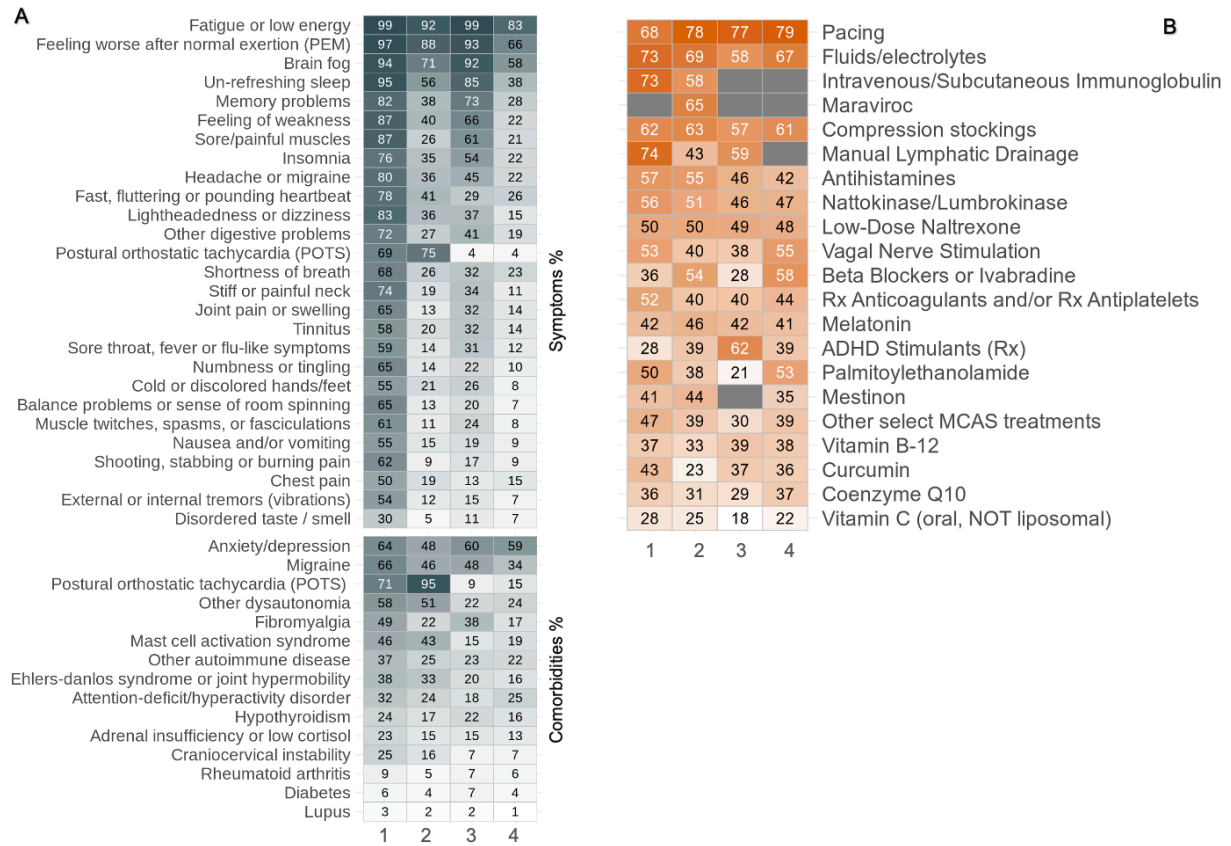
A

| | 1 | 2 | 3 | 4 |
|---|---|---|---|---|
| Fatigue or low energy | 99 | 92 | 99 | 83 |
| Feeling worse after normal exertion (PEM) | 97 | 88 | 93 | 66 |
| Brain fog | 94 | 71 | 92 | 58 |
| Un-refreshing sleep | 95 | 56 | 85 | 38 |
| Memory problems | 82 | 38 | 73 | 28 |
| Feeling of weakness | 87 | 40 | 66 | 22 |
| Sore/painful muscles | 87 | 26 | 61 | 21 |
| Insomnia | 76 | 35 | 54 | 22 |
| Headache or migraine | 80 | 36 | 45 | 22 |
| Fast, fluttering or pounding heartbeat | 78 | 41 | 29 | 26 |
| Lightheadedness or dizziness | 83 | 36 | 37 | 15 |
| Other digestive problems | 72 | 27 | 41 | 19 |
| Postural orthostatic tachycardia (POTS) | 69 | 75 | 4 | 4 |
| Shortness of breath | 68 | 26 | 32 | 23 |
| Stiff or painful neck | 74 | 19 | 34 | 11 |
| Joint pain or swelling | 65 | 13 | 32 | 14 |
| Tinnitus | 58 | 20 | 32 | 14 |
| Sore throat, fever or flu-like symptoms | 59 | 14 | 31 | 12 |
| Numbness or tingling | 65 | 14 | 22 | 10 |
| Cold or discolored hands/feet | 55 | 21 | 26 | 8 |
| Balance problems or sense of room spinning | 65 | 13 | 20 | 7 |
| Muscle twitches, spasms, or fasciculations | 61 | 11 | 24 | 8 |
| Nausea and/or vomiting | 55 | 15 | 19 | 9 |
| Shooting, stabbing or burning pain | 62 | 9 | 17 | 9 |
| Chest pain | 50 | 19 | 13 | 15 |
| External or internal tremors (vibrations) | 54 | 12 | 15 | 7 |
| Disordered taste / smell | 30 | 5 | 11 | 7 |

Symptoms %

| | 1 | 2 | 3 | 4 |
|---|---|---|---|---|
| Anxiety/depression | 64 | 48 | 60 | 59 |
| Migraine | 66 | 46 | 48 | 34 |
| Postural orthostatic tachycardia (POTS) | 71 | 95 | 9 | 15 |
| Other dysautonomia | 58 | 51 | 22 | 24 |
| Fibromyalgia | 49 | 22 | 38 | 17 |
| Mast cell activation syndrome | 46 | 43 | 15 | 19 |
| Other autoimmune disease | 37 | 25 | 23 | 22 |
| Ehlers-danlos syndrome or joint hypermobility | 38 | 33 | 20 | 16 |
| Attention-deficit/hyperactivity disorder | 32 | 24 | 18 | 25 |
| Hypothyroidism | 24 | 17 | 22 | 16 |
| Adrenal insufficiency or low cortisol | 23 | 15 | 15 | 13 |
| Craniocervical instability | 25 | 16 | 7 | 7 |
| Rheumatoid arthritis | 9 | 5 | 7 | 6 |
| Diabetes | 6 | 4 | 7 | 4 |
| Lupus | 3 | 2 | 2 | 1 |

Comorbidities %

B

| | 1 | 2 | 3 | 4 |
|---|---|---|---|---|
| Pacing | 68 | 78 | 77 | 79 |
| Fluids/electrolytes | 73 | 69 | 58 | 67 |
| Intravenous/Subcutaneous Immunoglobulin | 73 | 58 | | |
| Maraviroc | | 65 | | |
| Compression stockings | 62 | 63 | 57 | 61 |
| Manual Lymphatic Drainage | 74 | 43 | 59 | |
| Antihistamines | 57 | 55 | 46 | 42 |
| Nattokinase/Lumbrokinase | 56 | 51 | 46 | 47 |
| Low-Dose Naltrexone | 50 | 50 | 49 | 48 |
| Vagal Nerve Stimulation | 53 | 40 | 38 | 55 |
| Beta Blockers or Ivabradine | 36 | 54 | 28 | 58 |
| Rx Anticoagulants and/or Rx Antiplatelets | 52 | 40 | 40 | 44 |
| Melatonin | 42 | 46 | 42 | 41 |
| ADHD Stimulants (Rx) | 28 | 39 | 62 | 39 |
| Palmitoylethanolamide | 50 | 38 | 21 | 53 |
| Mestinon | 41 | 44 | | 35 |
| Other select MCAS treatments | 47 | 39 | 30 | 39 |
| Vitamin B-12 | 37 | 33 | 39 | 38 |
| Curcumin | 43 | 23 | 37 | 36 |
| Coenzyme Q10 | 36 | 31 | 29 | 37 |
| Vitamin C (oral, NOT liposomal) | 28 | 25 | 18 | 22 |